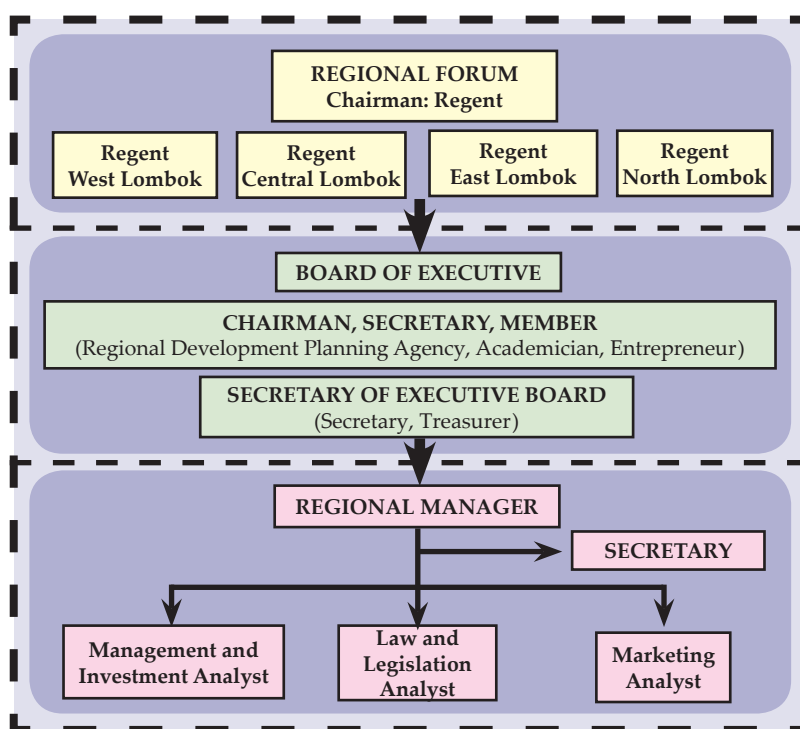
REGIONAL FORUM
Chairman: Regent

Regent West Lombok

Regent Central Lombok

Regent East Lombok

Regent North Lombok

BOARD OF EXECUTIVE

CHAIRMAN, SECRETARY, MEMBER
(Regional Development Planning Agency, Academician, Entrepreneur)

SECRETARY OF EXECUTIVE BOARD
(Secretary, Treasurer)

REGIONAL MANAGER

SECRETARY

Management and Investment Analyst

Law and Legislation Analyst

Marketing Analyst